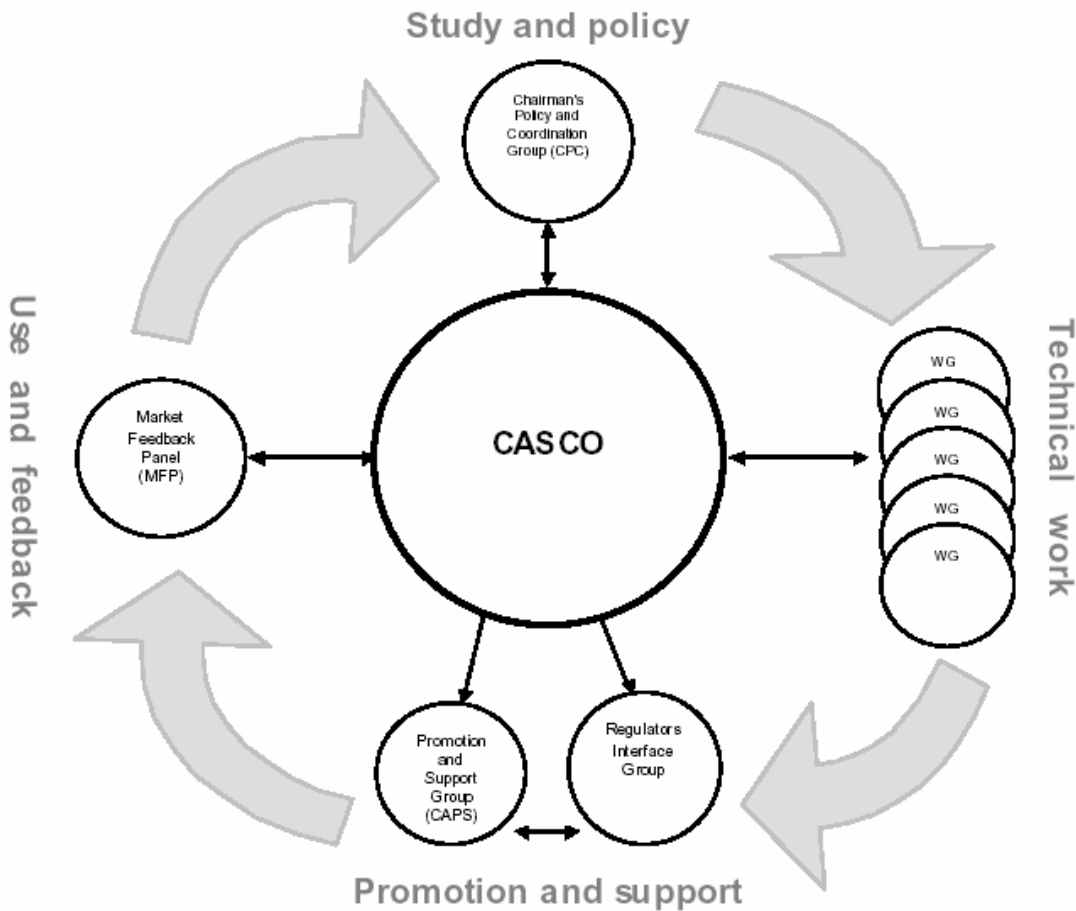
Study and policy

Chairman's Policy and Coordination Group (CPC)

Use and feedback

Market Feedback Panel (MFP)

CASCO

Technical work

WG

WG

WG

WG

WG

Promotion and Support Group (CAPS)

Regulators Interface Group

Promotion and support